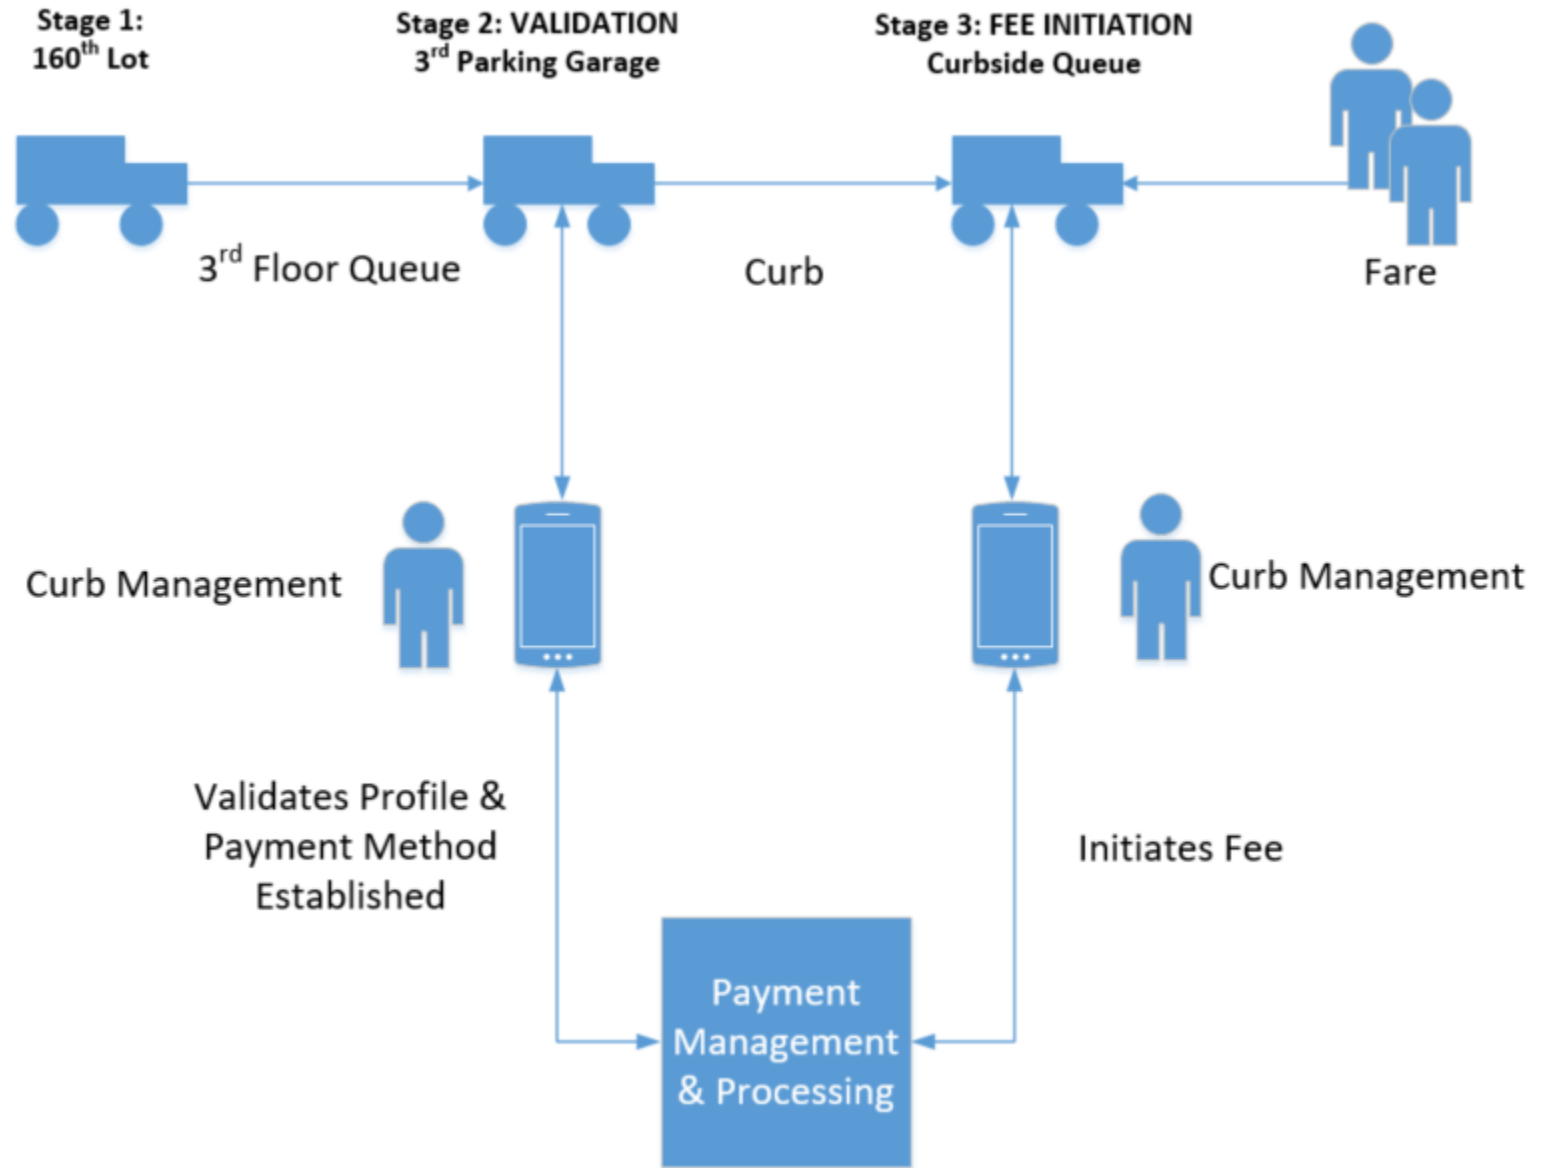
Stage 1:
160$^{th}$ Lot

Stage 2: VALIDATION
3$^{rd}$ Parking Garage

Stage 3: FEE INITIATION
Curbside Queue

3$^{rd}$ Floor Queue

Curb

Fare

Curb Management

Curb Management

Validates Profile & Payment Method Established

Initiates Fee

Payment Management & Processing